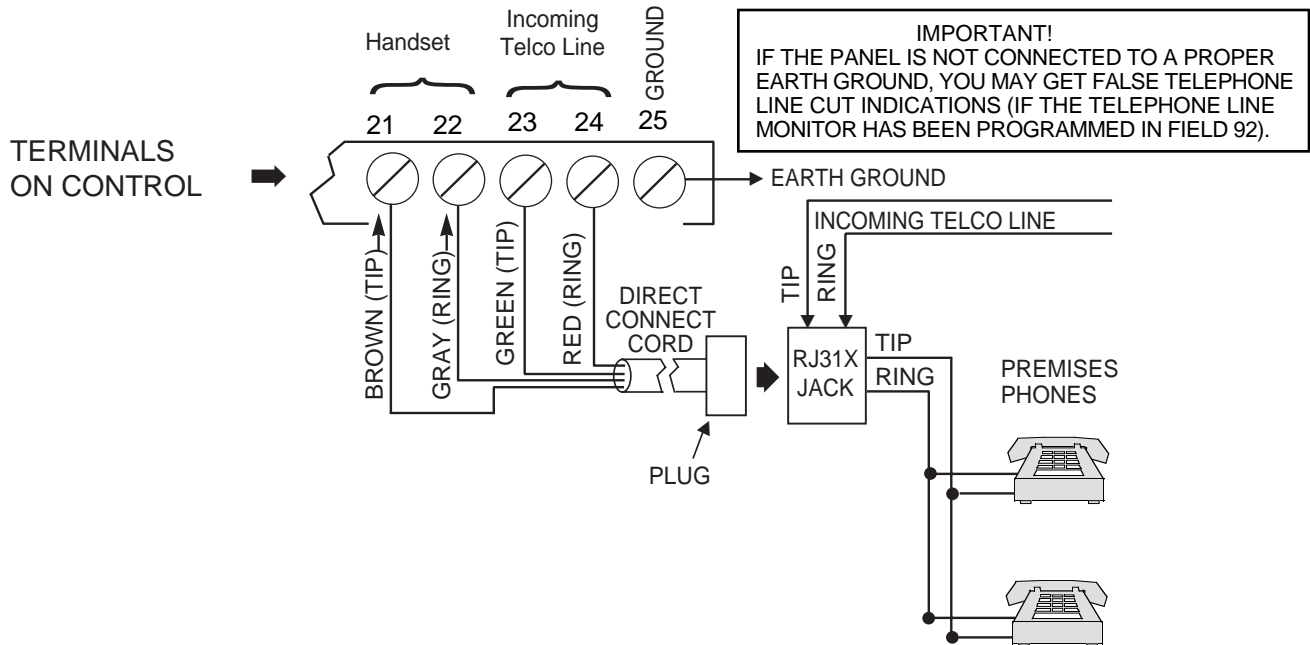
Handset

Incoming Telco Line

GROUND

IMPORTANT!
IF THE PANEL IS NOT CONNECTED TO A PROPER EARTH GROUND, YOU MAY GET FALSE TELEPHONE LINE CUT INDICATIONS (IF THE TELEPHONE LINE MONITOR HAS BEEN PROGRAMMED IN FIELD 92).

21 22 23 24 25

TERMINALS ON CONTROL

EARTH GROUND

INCOMING TELCO LINE

BROWN (TIP)

GRAY (RING)

GREEN (TIP)

RED (RING)

DIRECT CONNECT CORD

TIP

RING

RJ31X JACK

TIP

RING

PREMISES PHONES

PLUG